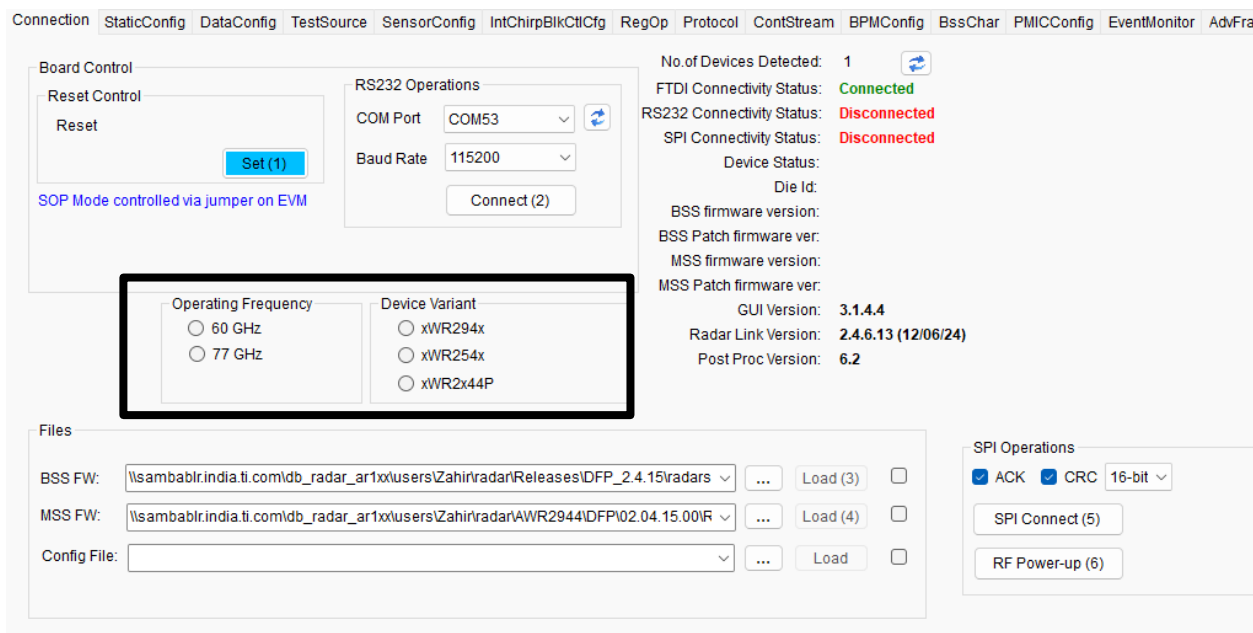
Connection | StaticConfig | DataConfig | TestSource | SensorConfig | IntChirpBlkCtlCfg | RegOp | Protocol | ContStream | BPMConfig | BssChar | PMICConfig | EventMonitor | AdvFra

Board Control

Reset Control

Reset

Set (1)

SOP Mode controlled via jumper on EVM

RS232 Operations

COM Port COM53

Baud Rate 115200

Connect (2)

No.of Devices Detected: 1

FTDI Connectivity Status: Connected

RS232 Connectivity Status: Disconnected

SPI Connectivity Status: Disconnected

Device Status:

Die Id:

BSS firmware version:

BSS Patch firmware ver:

MSS firmware version:

MSS Patch firmware ver:

GUI Version: 3.1.4.4

Radar Link Version: 2.4.6.13 (12/06/24)

Post Proc Version: 6.2

Operating Frequency

60 GHz

77 GHz

Device Variant

xWR294x

xWR254x

xWR2x44P

Files

BSS FW: \\sambablr.india.ti.com\db_radar_ar1xx\users\Zahir\radar\Releases\DFP_2.4.15\radars ... Load (3)

MSS FW: \\sambablr.india.ti.com\db_radar_ar1xx\users\Zahir\radar\AWR2944\DFP\02.04.15.00\R ... Load (4)

Config File: ... Load

SPI Operations

ACK CRC 16-bit

SPI Connect (5)

RF Power-up (6)